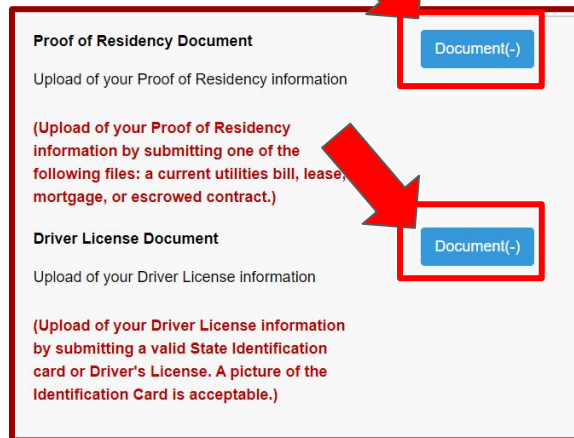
Proof of Residency Document

Document(-)

Upload of your Proof of Residency information

(Upload of your Proof of Residency information by submitting one of the following files: a current utilities bill, lease, mortgage, or escrowed contract.)

Driver License Document

Document(-)

Upload of your Driver License information

(Upload of your Driver License information by submitting a valid State Identification card or Driver's License. A picture of the Identification Card is acceptable.)